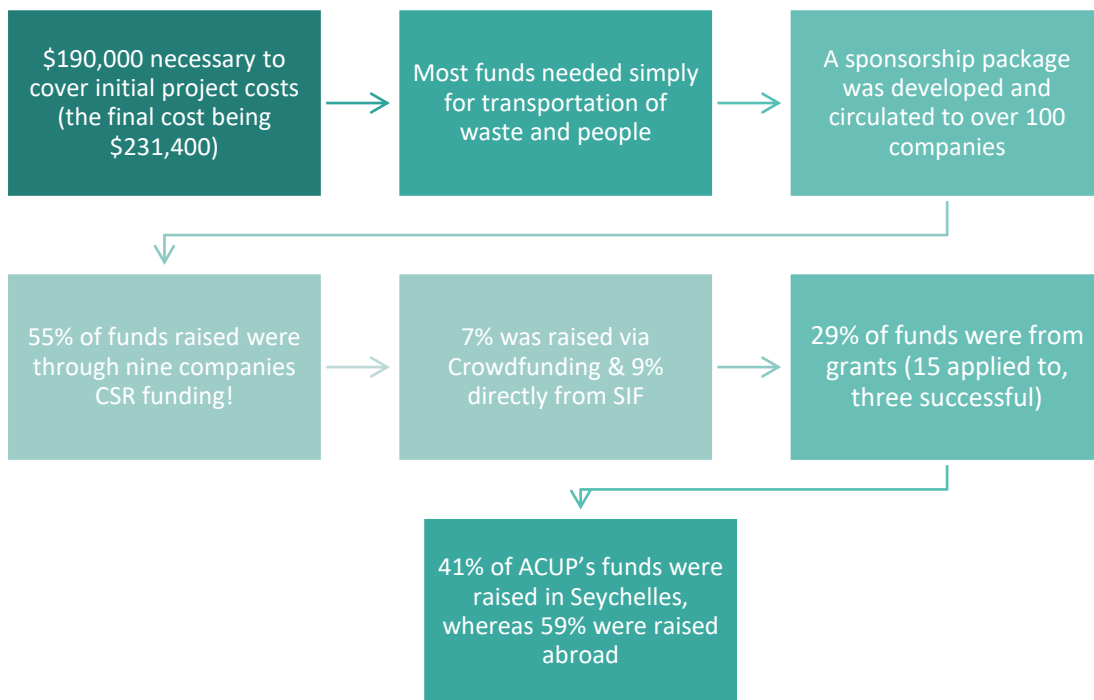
$190,000 necessary to cover initial project costs (the final cost being $231,400)

Most funds needed simply for transportation of waste and people

A sponsorship package was developed and circulated to over 100 companies

55% of funds raised were through nine companies CSR funding!

7% was raised via Crowdfunding & 9% directly from SIF

29% of funds were from grants (15 applied to, three successful)

41% of ACUP's funds were raised in Seychelles, whereas 59% were raised abroad